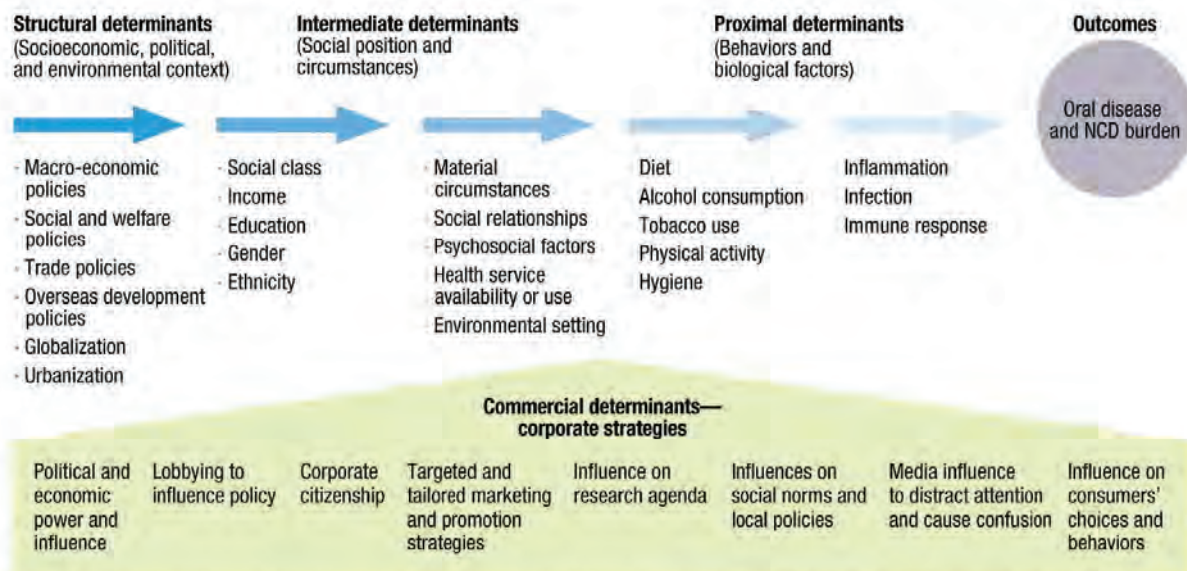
**Structural determinants**
(Socioeconomic, political, and environmental context)

**Intermediate determinants**
(Social position and circumstances)

**Proximal determinants**
(Behaviors and biological factors)

**Outcomes**

Oral disease and NCD burden

- Macro-economic policies
- Social and welfare policies
- Trade policies
- Overseas development policies
- Globalization
- Urbanization

- Social class
- Income
- Education
- Gender
- Ethnicity

- Material circumstances
- Social relationships
- Psychosocial factors
- Health service availability or use
- Environmental setting

Diet
Alcohol consumption
Tobacco use
Physical activity
Hygiene

Inflammation
Infection
Immune response

**Commercial determinants—corporate strategies**

Political and economic power and influence

Lobbying to influence policy

Corporate citizenship

Targeted and tailored marketing and promotion strategies

Influence on research agenda

Influences on social norms and local policies

Media influence to distract attention and cause confusion

Influence on consumers' choices and behaviors